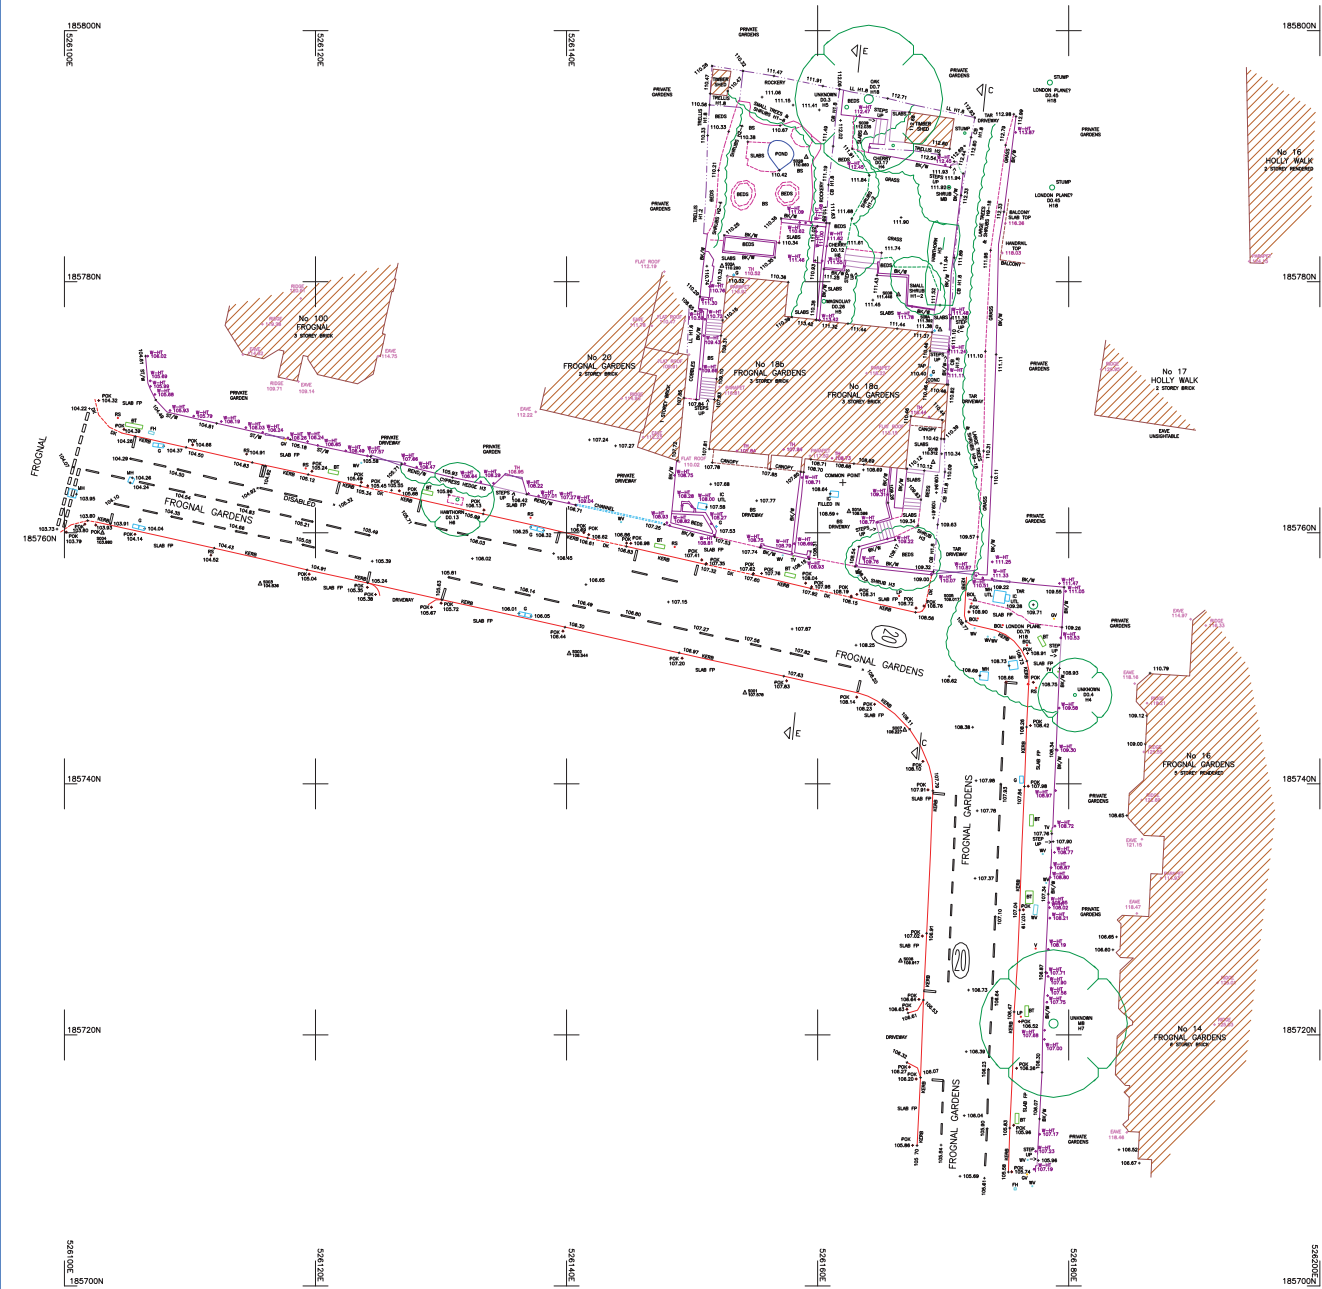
185800N

526100E

526120E

526140E

185800N

185780N

185780N

185760N

185760N

185740N

185740N

185720N

185720N

526100E
185700N

526120E

526140E

526160E

526180E

526200E
185700N

No 100
FROGNAL
3 STOREY BRICK

No 20
FROGNAL GARDENS
3 STOREY BRICK

No 18b
FROGNAL GARDENS
3 STOREY BRICK

No 18a
FROGNAL GARDENS
3 STOREY BRICK

No 16
HOLLY WALK
2 STOREY RENDERED

No 17
HOLLY WALK
2 STOREY BRICK

No 16
FROGNAL GARDENS
3 STOREY RENDERED

No 14
FROGNAL GARDENS
3 STOREY BRICK

FROGNAL

FROGNAL GARDENS

FROGNAL GARDENS

FROGNAL GARDENS

FROGNAL GARDENS

20

20

DISABLED

PRIVATE GARDENS

PRIVATE GARDEN

PRIVATE DRIVEWAY

GRASS

BEDS

POND

SLABS

ROCKERY

TAR DRIVEWAY

COMMON POINT

CANOPY

LONDON PLANE? D0.45 H18

STUMP

HAWTHORN D0.13 H6

CYPRESS HEDGE H3

UNKNOWN D0.4 H4

UNKNOWN M8 H7

LONDON PLANE D0.75 H18

KERB

SLAB FP

POK

TAR

DRIVEWAY

EAVE UNSIGHTABLE

BALCONY SLAB TOP

HANDRAIL TOP

BALCONY

FLAT ROOF

RIDGE

EAVE

TIMBER SHED

SMALL SHRUB

TRELLIS

STEPS UP

CHANNEL

CHERRY